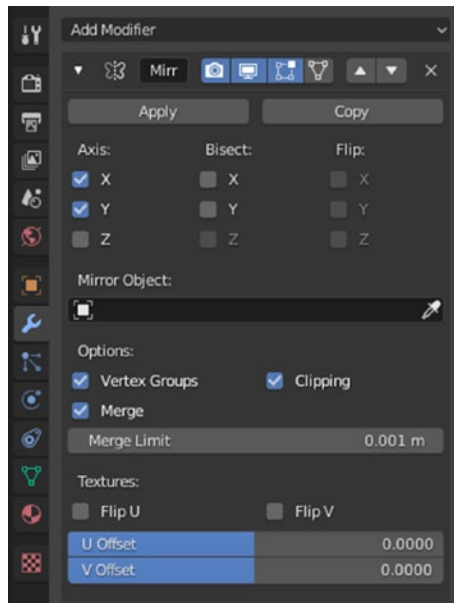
Add Modifier

Mirr

Apply Copy

Axis: Bisect: Flip:

X X X

Y Y Y

Z Z Z

Mirror Object:

Options:

Vertex Groups Clipping

Merge

Merge Limit 0.001 m

Textures:

Flip U Flip V

U Offset 0.0000

V Offset 0.0000